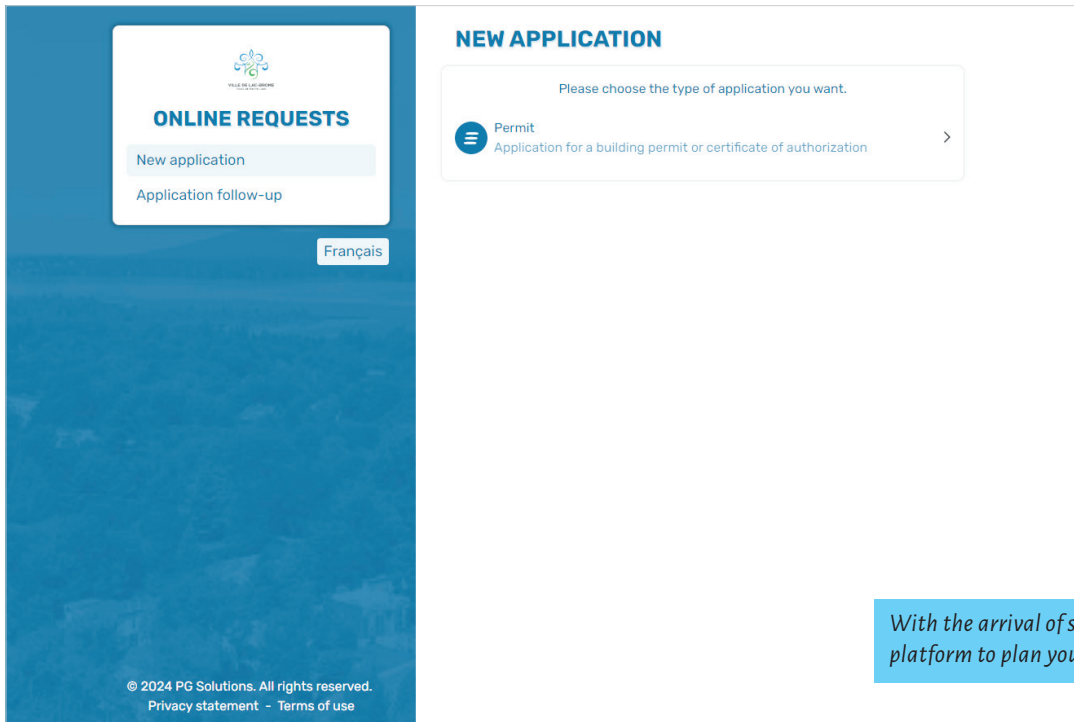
VILLE DE LAC-BROME

ONLINE REQUESTS

New application

Application follow-up

Français

© 2024 PG Solutions. All rights reserved.
Privacy statement - Terms of use

NEW APPLICATION

Please choose the type of application you want.

Permit
Application for a building permit or certificate of authorization

With the arrival of s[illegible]
platform to plan you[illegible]